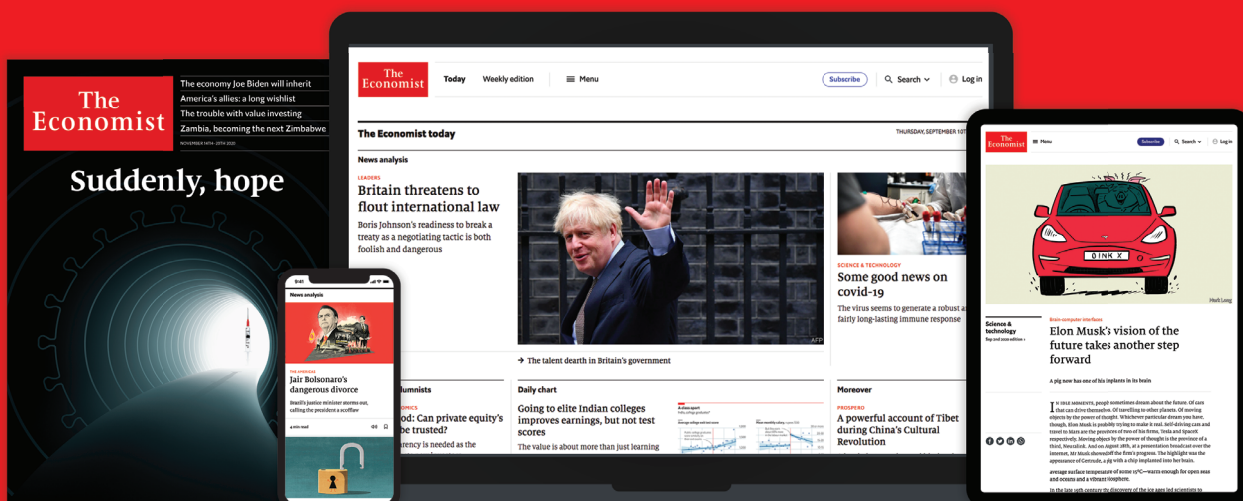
The Economist

The economy Joe Biden will inherit
America's allies: a long wishlist
The trouble with value investing
Zambia, becoming the next Zimbabwe

NOVEMBER 14TH–20TH 2020

Suddenly, hope

The Economist

Today
Weekly edition
Menu
Subscribe
Search
Log in

The Economist today

THURSDAY, SEPTEMBER 10TH

News analysis

LEADERS
Britain threatens to flout international law

Boris Johnson's readiness to break a treaty as a negotiating tactic is both foolish and dangerous

AFP

→ The talent dearth in Britain's government

SCIENCE & TECHNOLOGY
Some good news on covid-19

The virus seems to generate a robust and fairly long-lasting immune response

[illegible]lumnists

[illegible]OMICS
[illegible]od: Can private equity's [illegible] be trusted?
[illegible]arency is needed as the

Daily chart

Going to elite Indian colleges improves earnings, but not test scores

The value is about more than just learning

Moreover

PROSPERO
A powerful account of Tibet during China's Cultural Revolution

9:41
News analysis

THE AMERICAS
Jair Bolsonaro's dangerous divorce

Brazil's justice minister storms out, calling the president a scofflaw

4 min read

The Economist
Menu
Subscribe
Search
Log in

0INK X

Science & technology
Sep 3rd 2020 edition

Brain-computer interfaces
Elon Musk's vision of the future takes another step forward

A pig now has one of his implants in its brain

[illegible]